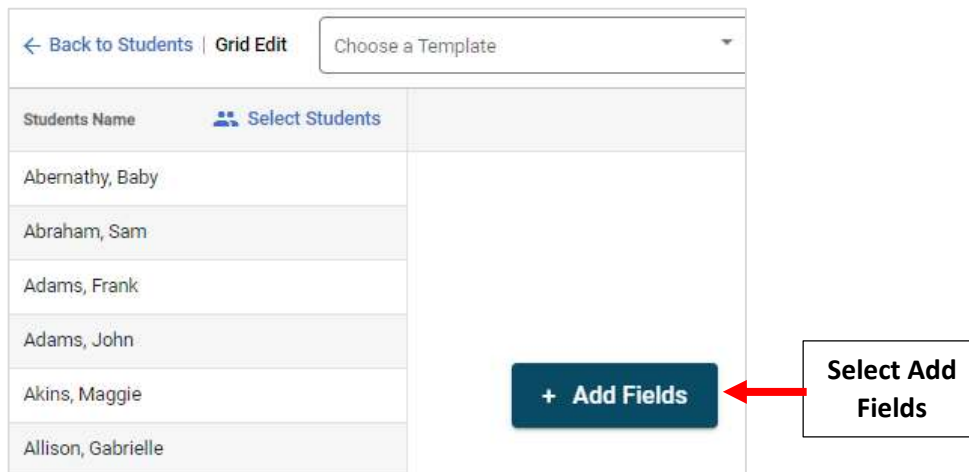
← Back to Students | Grid Edit

Choose a Template

Students Name

Select Students

Abernathy, Baby

Abraham, Sam

Adams, Frank

Adams, John

Akins, Maggie

Allison, Gabrielle

+ Add Fields

Select Add Fields